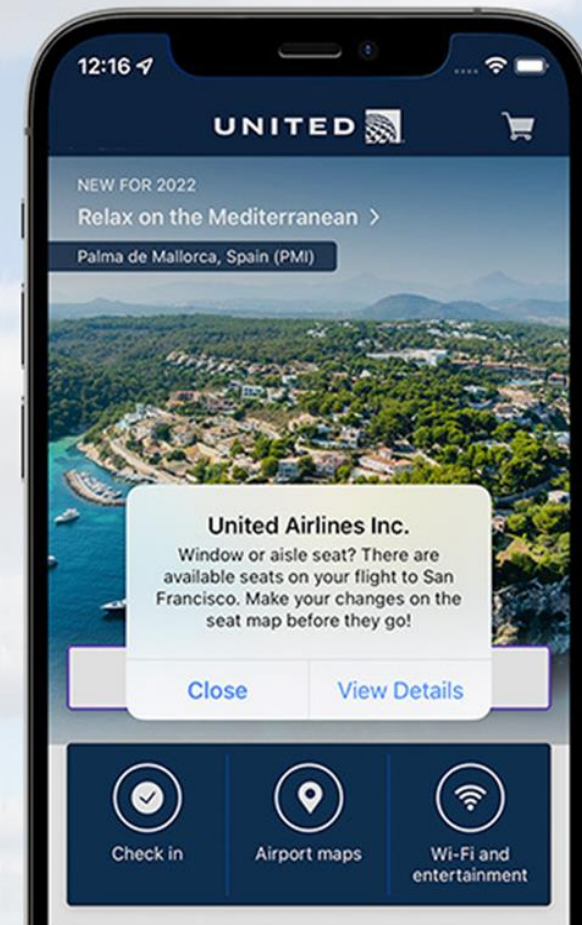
12:16

UNITED

NEW FOR 2022

Relax on the Mediterranean >

Palma de Mallorca, Spain (PMI)

United Airlines Inc.

Window or aisle seat? There are available seats on your flight to San Francisco. Make your changes on the seat map before they go!

Close

View Details

Check in

Airport maps

Wi-Fi and entertainment